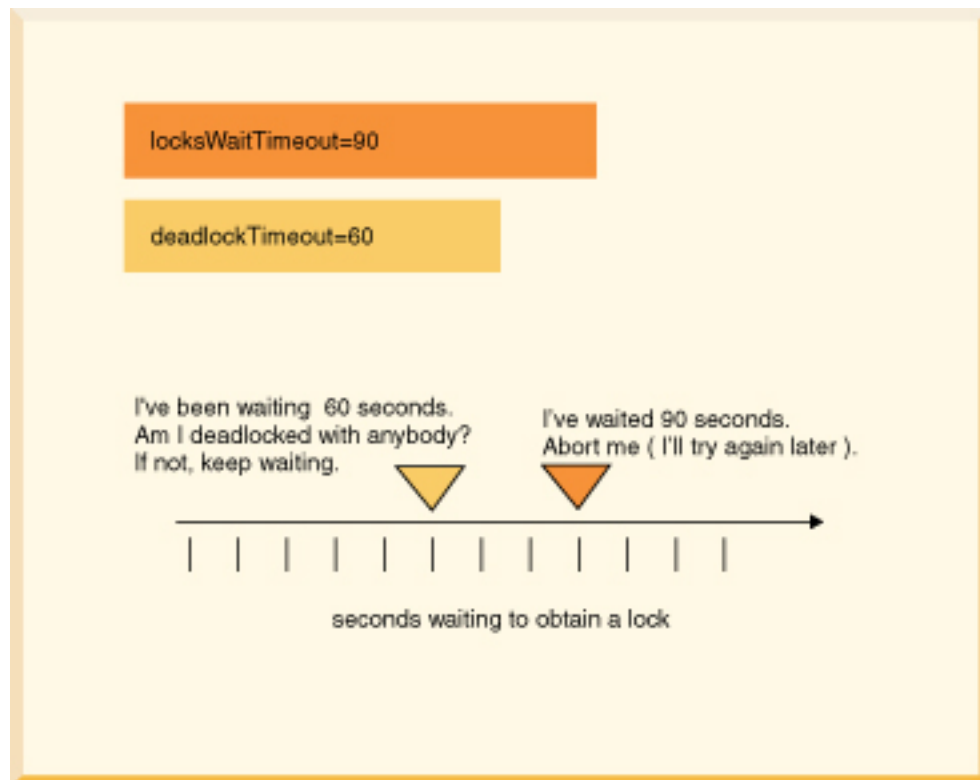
locksWaitTimeout=90

deadlockTimeout=60

I've been waiting 60 seconds. Am I deadlocked with anybody? If not, keep waiting.

I've waited 90 seconds. Abort me ( I'll try again later ).

seconds waiting to obtain a lock